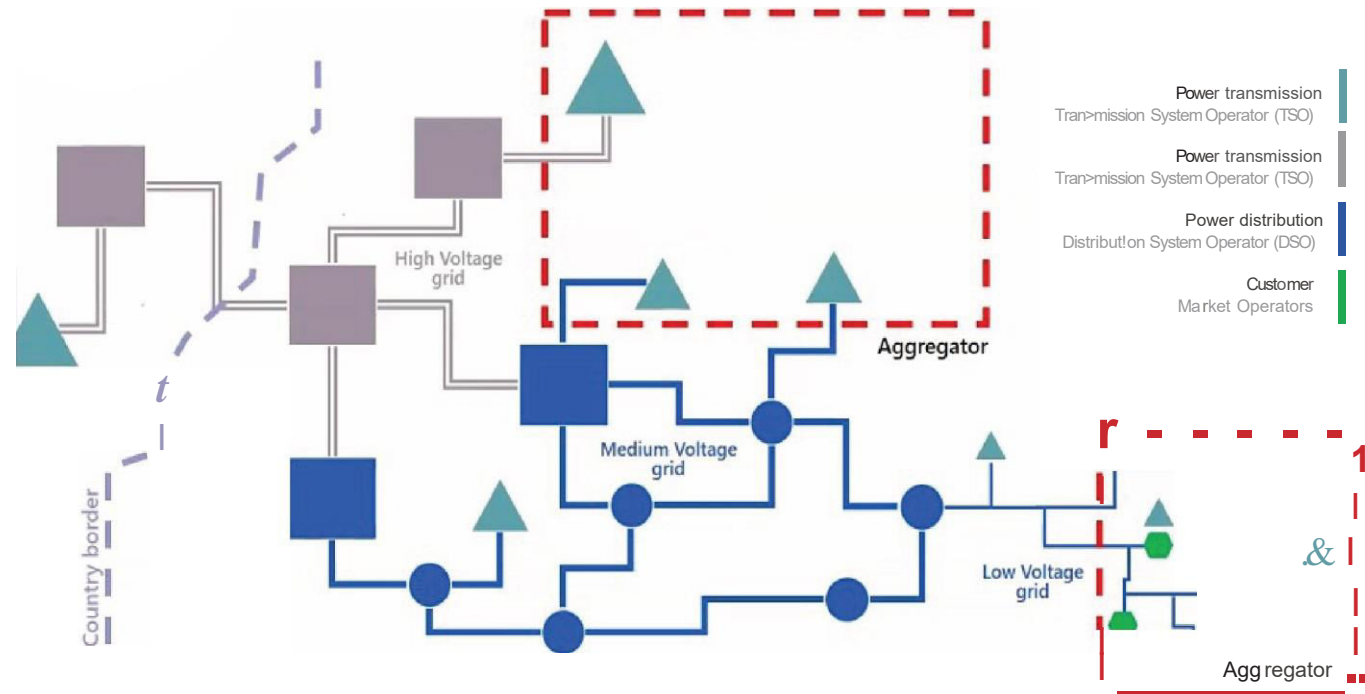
Power transmission
Tran>mission System Operator (TSO)

Power transmission
Tran>mission System Operator (TSO)

Power distribution
Distribut!on System Operator (DSO)

Customer
Market Operators

High Voltage grid

Aggregator

t

Medium Voltage grid

Country border

Low Voltage grid

r

1

&

Agg regator